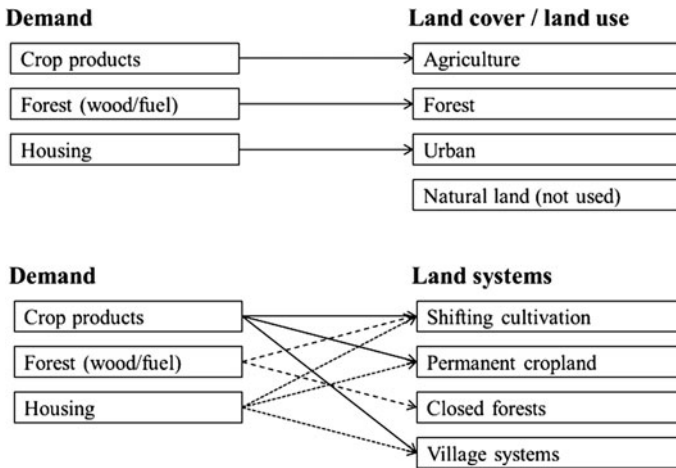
Demand

Crop products

Forest (wood/fuel)

Housing

Land cover / land use

Agriculture

Forest

Urban

Natural land (not used)

Demand

Crop products

Forest (wood/fuel)

Housing

Land systems

Shifting cultivation

Permanent cropland

Closed forests

Village systems